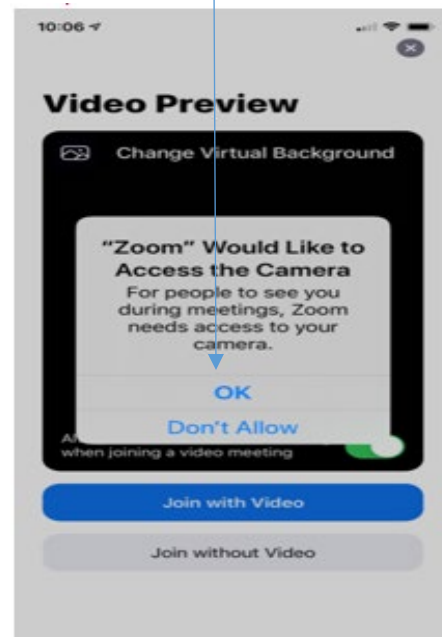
10:06

Video Preview

Change Virtual Background

“Zoom” Would Like to Access the Camera

For people to see you during meetings, Zoom needs access to your camera.

OK

Don't Allow

A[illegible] when joining a video meeting

Join with Video

Join without Video